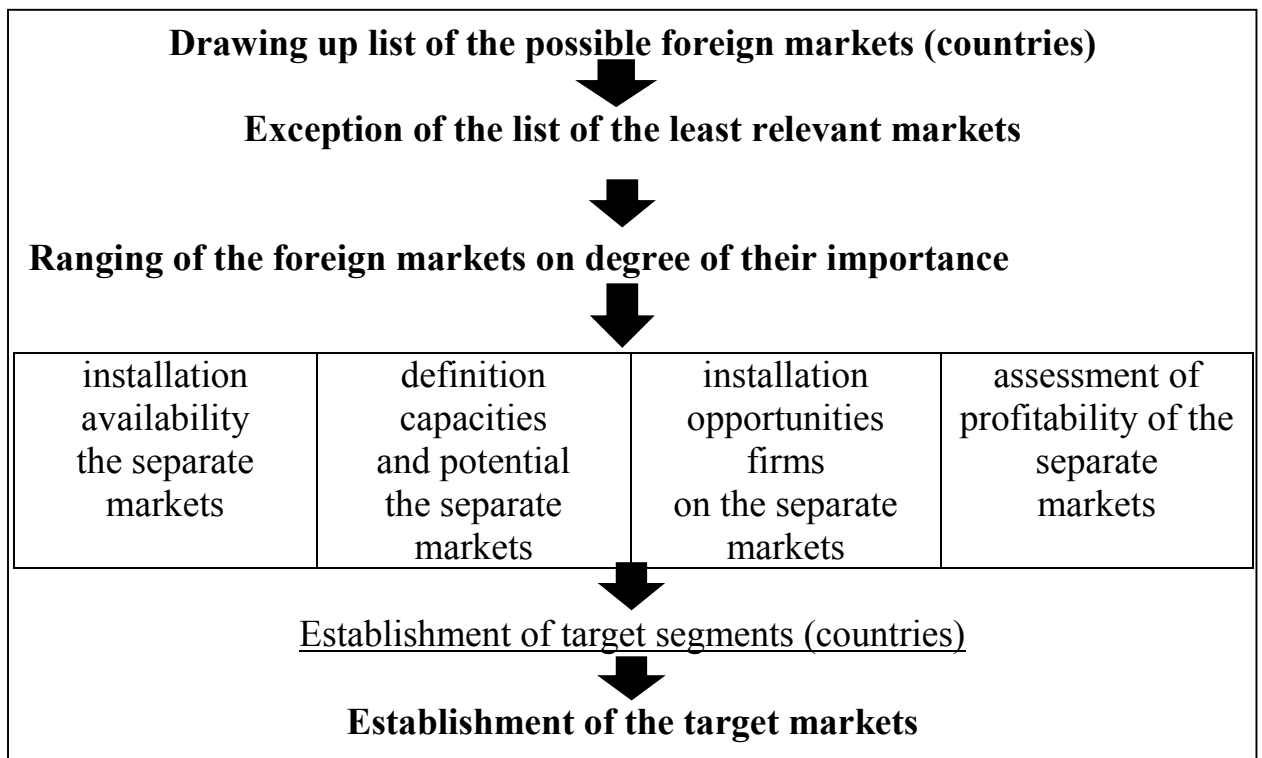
Drawing up list of the possible foreign markets (countries)

Exception of the list of the least relevant markets

Ranging of the foreign markets on degree of their importance

| installation availability the separate markets | definition capacities and potential the separate markets | installation opportunities firms on the separate markets | assessment of profitability of the separate markets |
|---|---|---|---|

Establishment of target segments (countries)

Establishment of the target markets